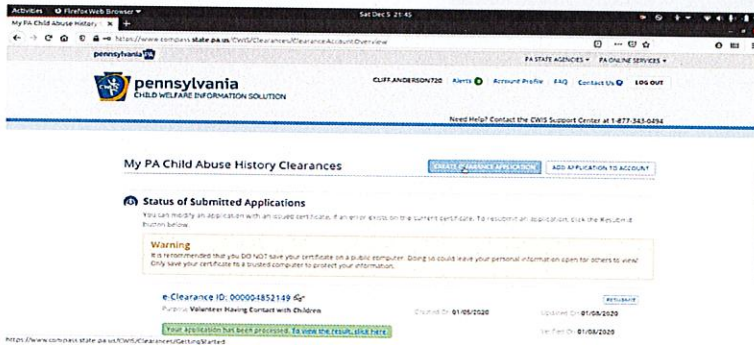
Activities   Firefox Web Browser   Sat Dec 5 21:45

My PA Child Abuse History

https://www.compass.state.pa.us/CWIS/Clearances/ClearanceAccount/Overview

pennsylvania

PA STATE AGENCIES ▾   PA ONLINE SERVICES ▾

pennsylvania
CHILD WELFARE INFORMATION SOLUTION

CLIFF.ANDERSON720   Alerts   Account Profile   FAQ   Contact Us   LOG OUT

Need Help? Contact the CWIS Support Center at 1-877-343-0494

My PA Child Abuse History Clearances

CREATE CLEARANCE APPLICATION   ADD APPLICATION TO ACCOUNT

Status of Submitted Applications

You can modify an application with an issued certificate, if an error exists on the current certificate. To resubmit an application, click the Resubmit button below.

Warning
It is recommended that you DO NOT save your certificate on a public computer. Doing so could leave your personal information open for others to view! Only save your certificate to a trusted computer to protect your information.

e-Clearance ID: 000004852149
Purpose: Volunteer Having Contact with Children
Created On 01/05/2020
Updated On 01/08/2020
RESUBMIT
Your application has been processed. To view the result, click here
Verified On 01/08/2020

https://www.compass.state.pa.us/CWIS/Clearances/GettingStarted